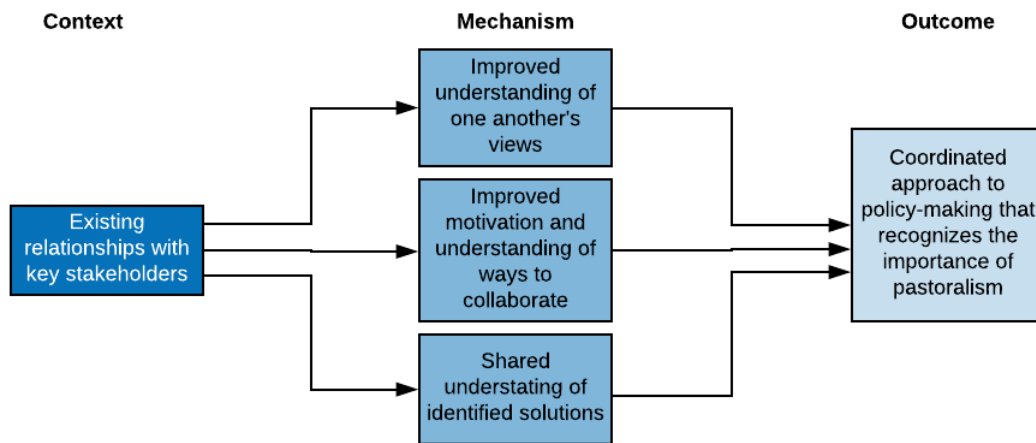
Context

Mechanism

Outcome

Existing relationships with key stakeholders

Improved understanding of one another's views

Improved motivation and understanding of ways to collaborate

Shared understating of identified solutions

Coordinated approach to policy-making that recognizes the importance of pastoralism